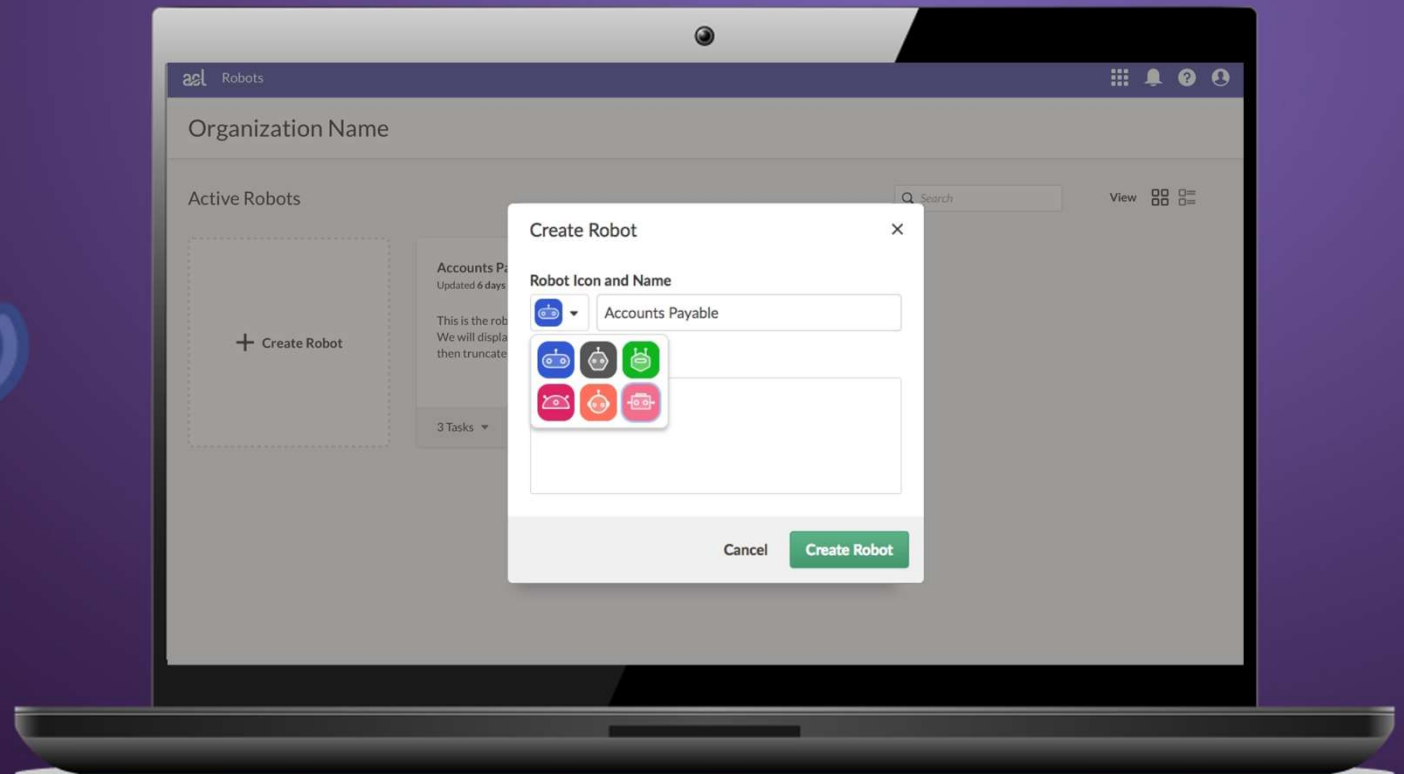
asl Robots

Organization Name

Active Robots

Search

View

+ Create Robot

Accounts Pa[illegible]
Updated 6 days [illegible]

This is the rob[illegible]
We will displa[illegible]
then truncate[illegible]

3 Tasks

Create Robot

Robot Icon and Name

Accounts Payable

Cancel

Create Robot